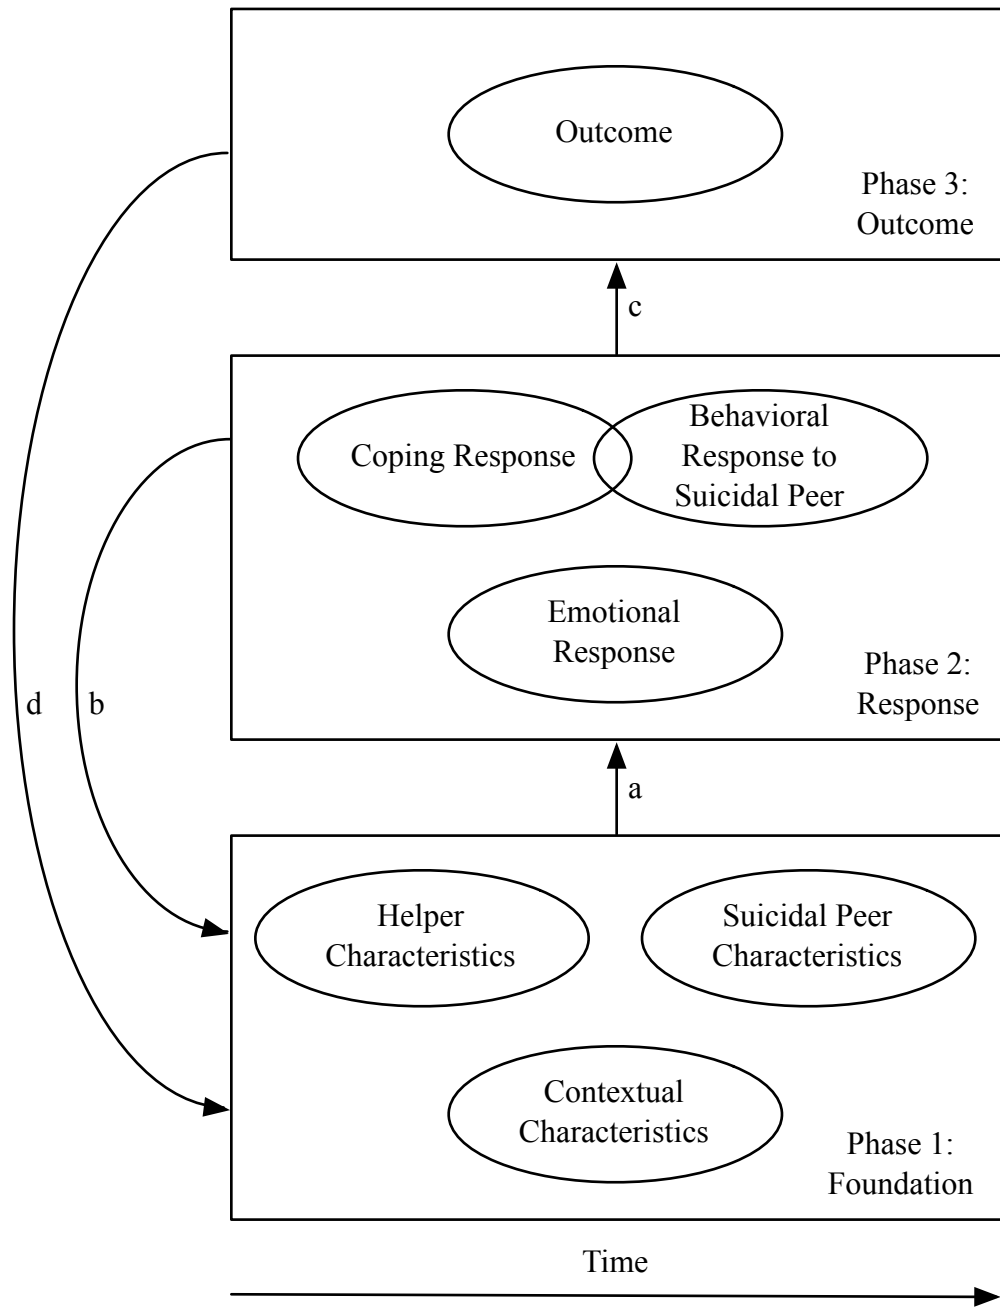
Outcome

Phase 3:
Outcome

c

Coping Response

Behavioral Response to Suicidal Peer

Emotional Response

Phase 2:
Response

d

b

a

Helper Characteristics

Suicidal Peer Characteristics

Contextual Characteristics

Phase 1:
Foundation

Time